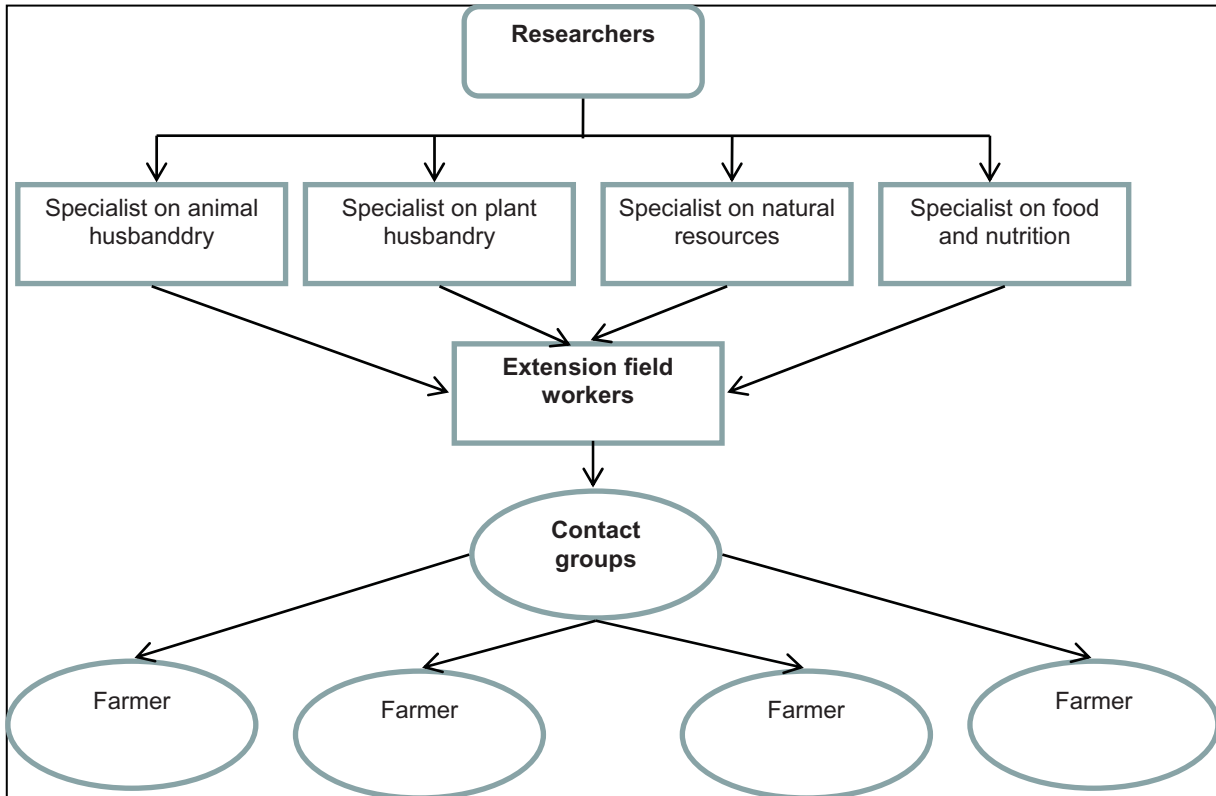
Researchers

Specialist on animal husbanddry

Specialist on plant husbandry

Specialist on natural resources

Specialist on food and nutrition

Extension field workers

Contact groups

Farmer

Farmer

Farmer

Farmer